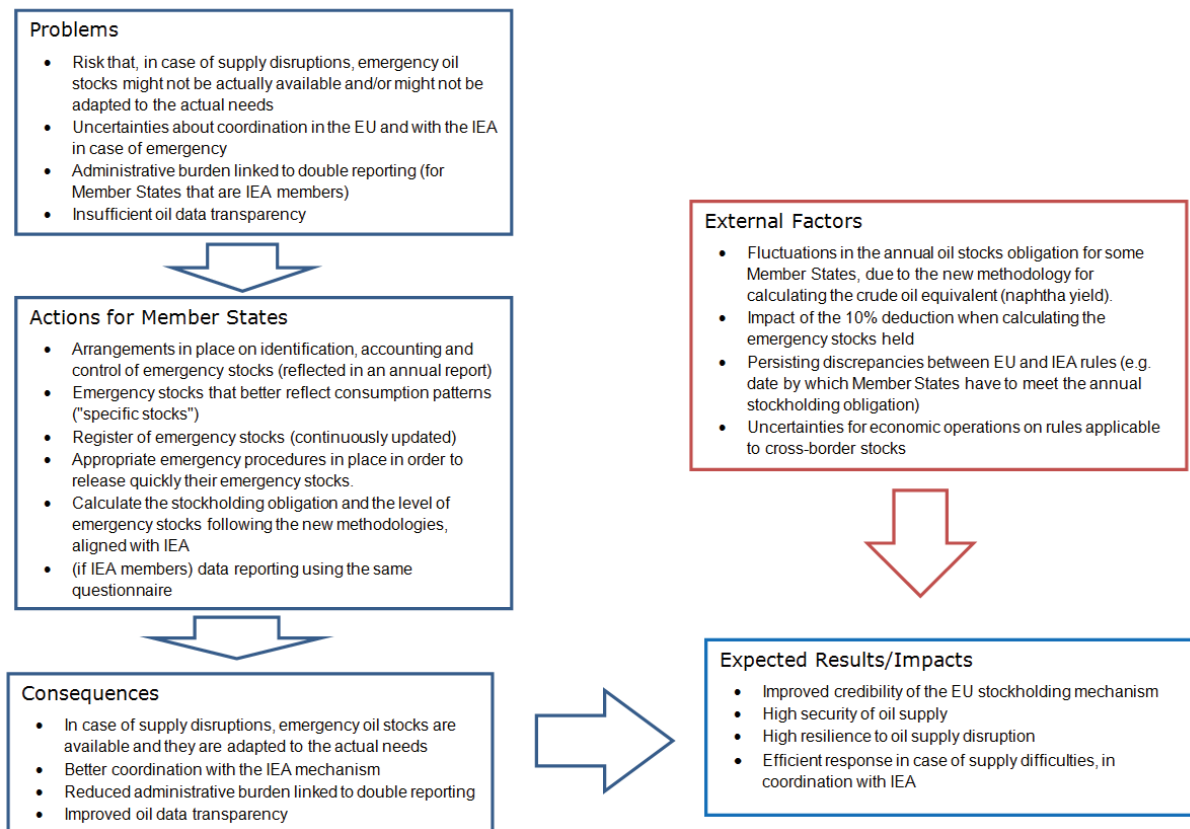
Problems

- Risk that, in case of supply disruptions, emergency oil stocks might not be actually available and/or might not be adapted to the actual needs
- Uncertainties about coordination in the EU and with the IEA in case of emergency
- Administrative burden linked to double reporting (for Member States that are IEA members)
- Insufficient oil data transparency

Actions for Member States

- Arrangements in place on identification, accounting and control of emergency stocks (reflected in an annual report)
- Emergency stocks that better reflect consumption patterns ("specific stocks")
- Register of emergency stocks (continuously updated)
- Appropriate emergency procedures in place in order to release quickly their emergency stocks.
- Calculate the stockholding obligation and the level of emergency stocks following the new methodologies, aligned with IEA
- (if IEA members) data reporting using the same questionnaire

Consequences

- In case of supply disruptions, emergency oil stocks are available and they are adapted to the actual needs
- Better coordination with the IEA mechanism
- Reduced administrative burden linked to double reporting
- Improved oil data transparency

External Factors

- Fluctuations in the annual oil stocks obligation for some Member States, due to the new methodology for calculating the crude oil equivalent (naphtha yield).
- Impact of the 10% deduction when calculating the emergency stocks held
- Persisting discrepancies between EU and IEA rules (e.g. date by which Member States have to meet the annual stockholding obligation)
- Uncertainties for economic operations on rules applicable to cross-border stocks

Expected Results/Impacts

- Improved credibility of the EU stockholding mechanism
- High security of oil supply
- High resilience to oil supply disruption
- Efficient response in case of supply difficulties, in coordination with IEA